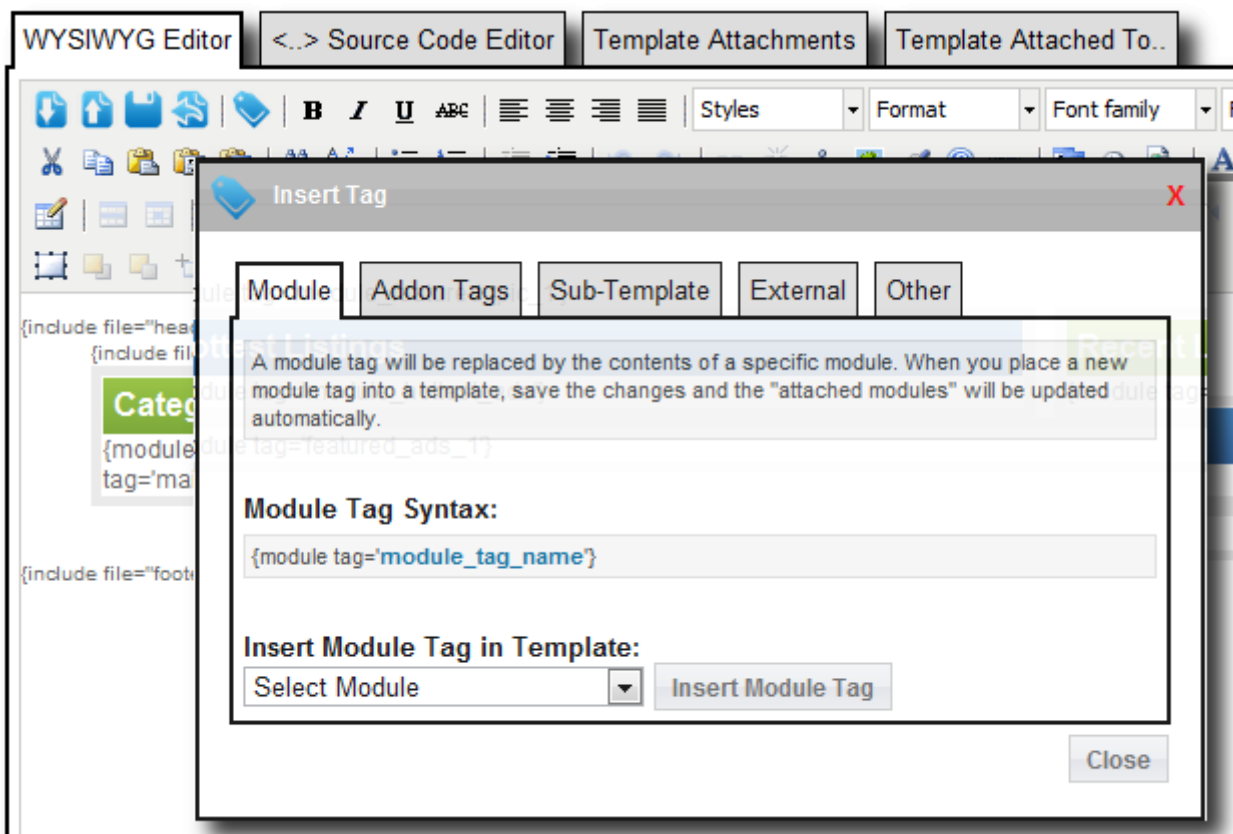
WYSIWYG Editor | <..> Source Code Editor | Template Attachments | Template Attached To..

Styles | Format | Font family

{include file="hea
{include fil
Categ
{module
tag='ma

{include file="foot

Insert Tag X

Module | Addon Tags | Sub-Template | External | Other

A module tag will be replaced by the contents of a specific module. When you place a new module tag into a template, save the changes and the "attached modules" will be updated automatically.

Module Tag Syntax:

{module tag='module_tag_name'}

Insert Module Tag in Template:

Select Module | Insert Module Tag

Close